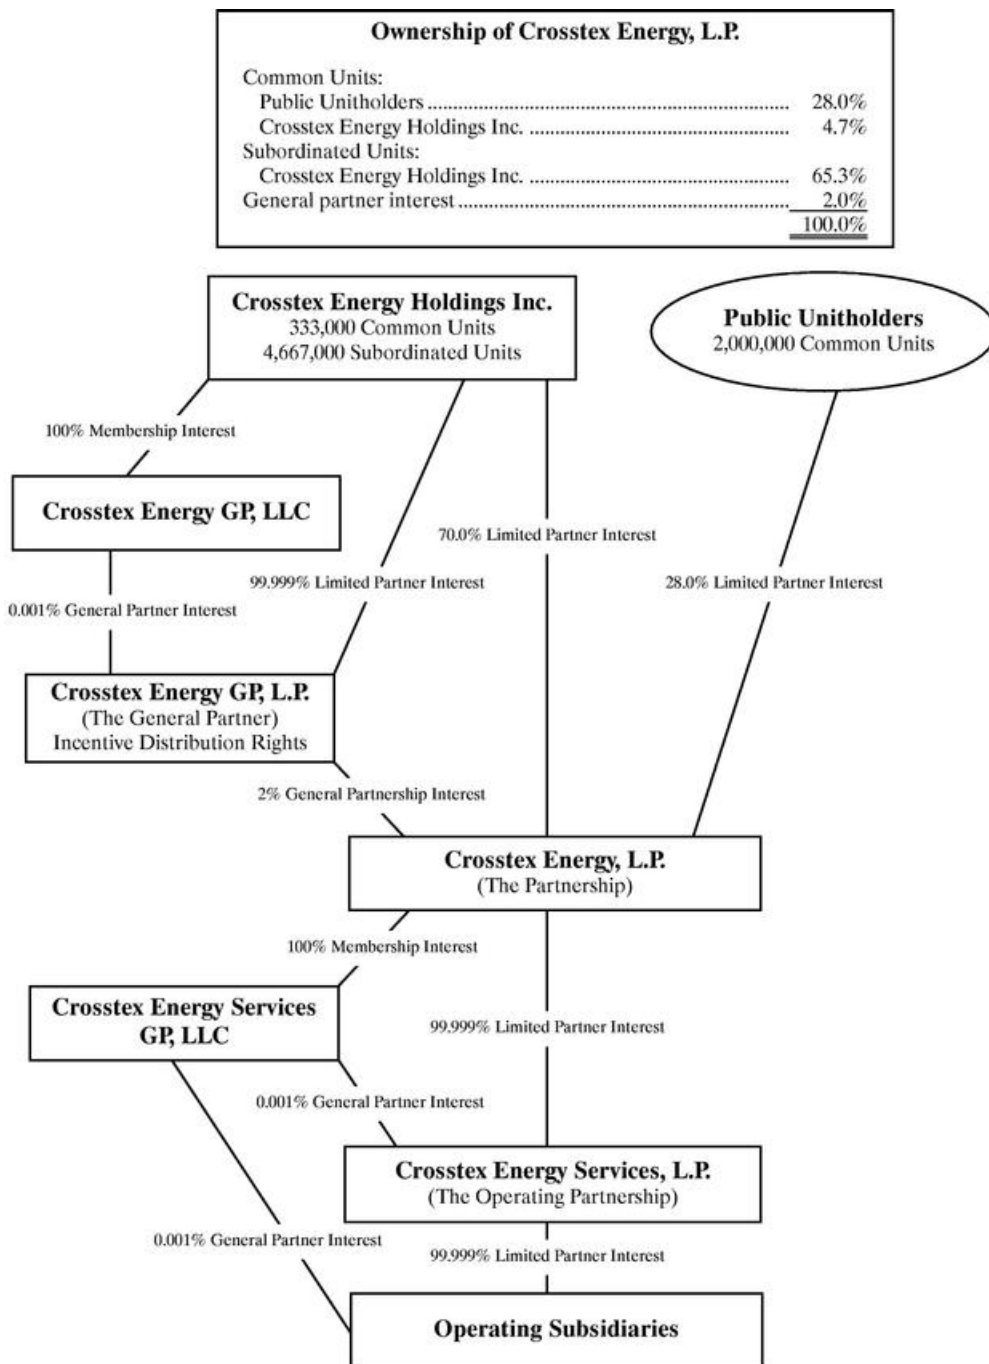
Ownership of Crosstex Energy, L.P.

| Common Units: | |
|---|---|
| Public Unitholders | 28.0% |
| Crosstex Energy Holdings Inc. | 4.7% |
| Subordinated Units: | |
| Crosstex Energy Holdings Inc. | 65.3% |
| General partner interest | 2.0% |
| | 100.0% |

Crosstex Energy Holdings Inc.
333,000 Common Units
4,667,000 Subordinated Units

Public Unitholders
2,000,000 Common Units

100% Membership Interest

Crosstex Energy GP, LLC

70.0% Limited Partner Interest

99.999% Limited Partner Interest

28.0% Limited Partner Interest

0.001% General Partner Interest

Crosstex Energy GP, L.P.
(The General Partner)
Incentive Distribution Rights

2% General Partnership Interest

Crosstex Energy, L.P.
(The Partnership)

100% Membership Interest

Crosstex Energy Services GP, LLC

99.999% Limited Partner Interest

0.001% General Partner Interest

Crosstex Energy Services, L.P.
(The Operating Partnership)

0.001% General Partner Interest

99.999% Limited Partner Interest

Operating Subsidiaries